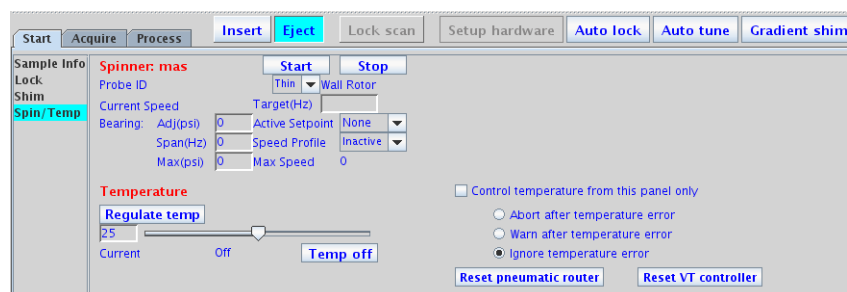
Start Acquire Process

Insert Eject Lock scan Setup hardware Auto lock Auto tune Gradient shim

Sample Info
Lock
Shim
Spin/Temp

Spinner: mas
Start Stop
Probe ID Thin Wall Rotor
Current Speed Target(Hz)
Bearing: Adj(psi) 0 Active Setpoint None
Span(Hz) 0 Speed Profile Inactive
Max(psi) 0 Max Speed 0

Temperature
Regulate temp
25
Current Off Temp off

Control temperature from this panel only
Abort after temperature error
Warn after temperature error
Ignore temperature error

Reset pneumatic router Reset VT controller